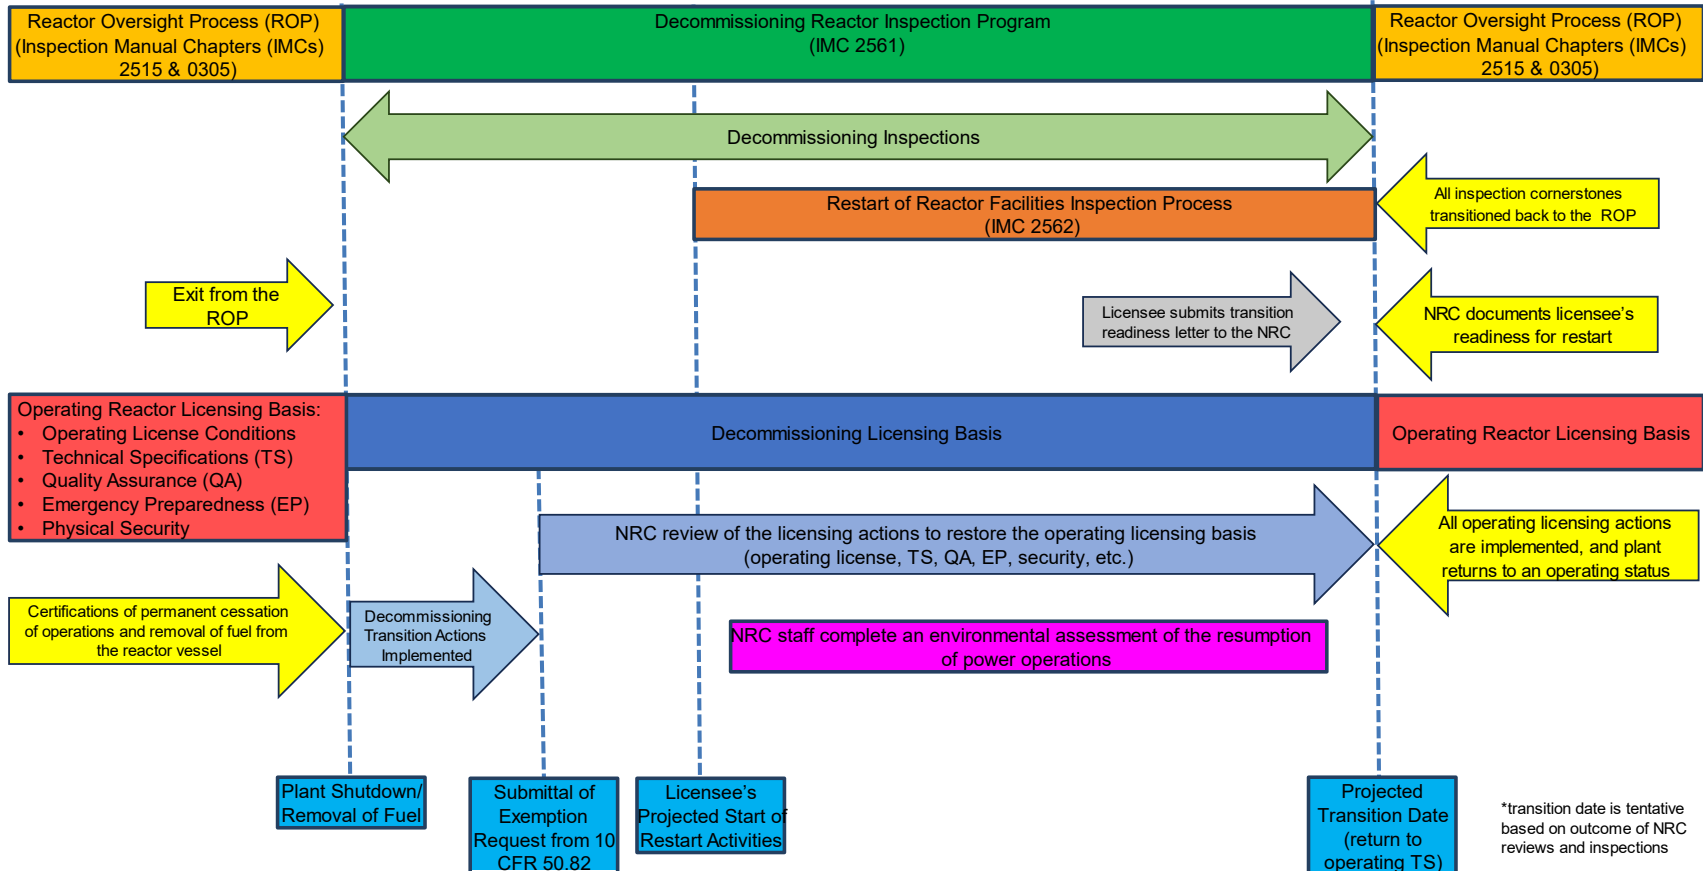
Reactor Oversight Process (ROP) (Inspection Manual Chapters (IMCs) 2515 & 0305)

Decommissioning Reactor Inspection Program (IMC 2561)

Reactor Oversight Process (ROP) (Inspection Manual Chapters (IMCs) 2515 & 0305)

Decommissioning Inspections

Restart of Reactor Facilities Inspection Process (IMC 2562)

All inspection cornerstones transitioned back to the ROP

Exit from the ROP

Licensee submits transition readiness letter to the NRC

NRC documents licensee's readiness for restart

Operating Reactor Licensing Basis:
- Operating License Conditions
- Technical Specifications (TS)
- Quality Assurance (QA)
- Emergency Preparedness (EP)
- Physical Security

Decommissioning Licensing Basis

Operating Reactor Licensing Basis

NRC review of the licensing actions to restore the operating licensing basis (operating license, TS, QA, EP, security, etc.)

All operating licensing actions are implemented, and plant returns to an operating status

Certifications of permanent cessation of operations and removal of fuel from the reactor vessel

Decommissioning Transition Actions Implemented

NRC staff complete an environmental assessment of the resumption of power operations

Plant Shutdown/ Removal of Fuel

Submittal of Exemption Request from 10 CFR 50.82

Licensee's Projected Start of Restart Activities

Projected Transition Date (return to operating TS)

*transition date is tentative based on outcome of NRC reviews and inspections